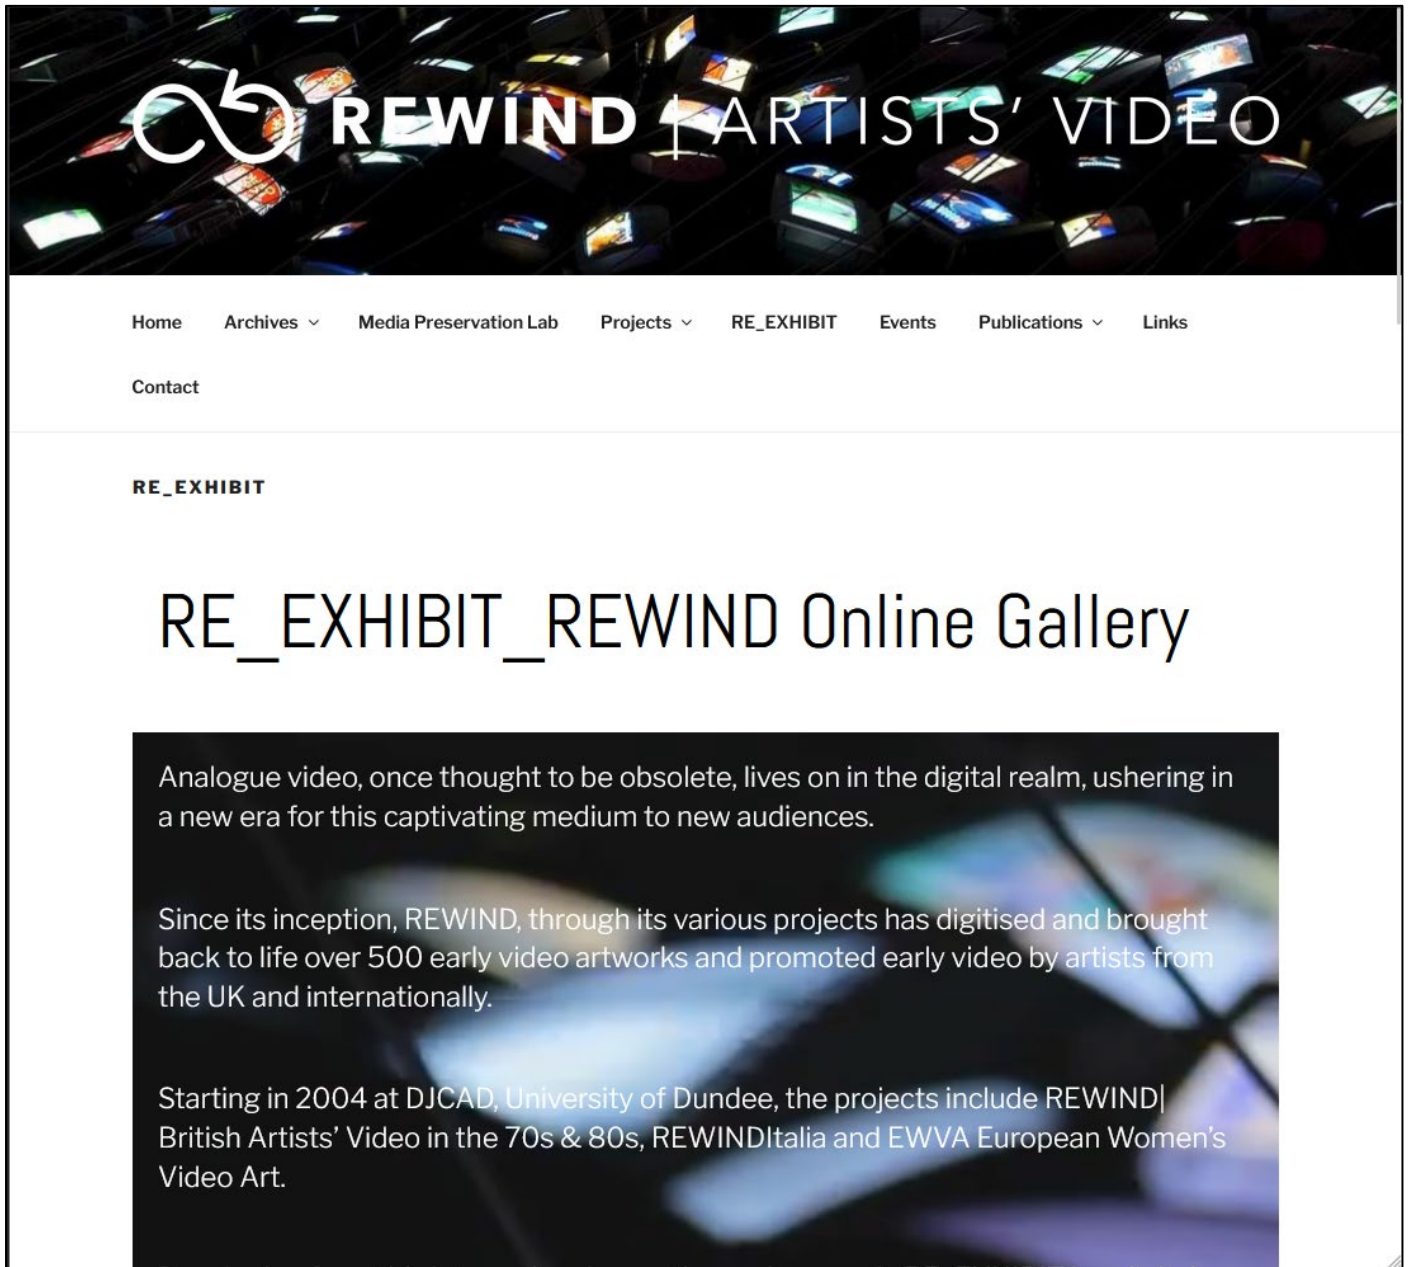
REWIND | ARTISTS' VIDEO

Home Archives Media Preservation Lab Projects RE_EXHIBIT Events Publications Links Contact

RE_EXHIBIT

RE_EXHIBIT_REWIND Online Gallery

Analogue video, once thought to be obsolete, lives on in the digital realm, ushering in a new era for this captivating medium to new audiences.

Since its inception, REWIND, through its various projects has digitised and brought back to life over 500 early video artworks and promoted early video by artists from the UK and internationally.

Starting in 2004 at DJCAD, University of Dundee, the projects include REWIND| British Artists' Video in the 70s & 80s, REWINDItalia and EWVA European Women's Video Art.